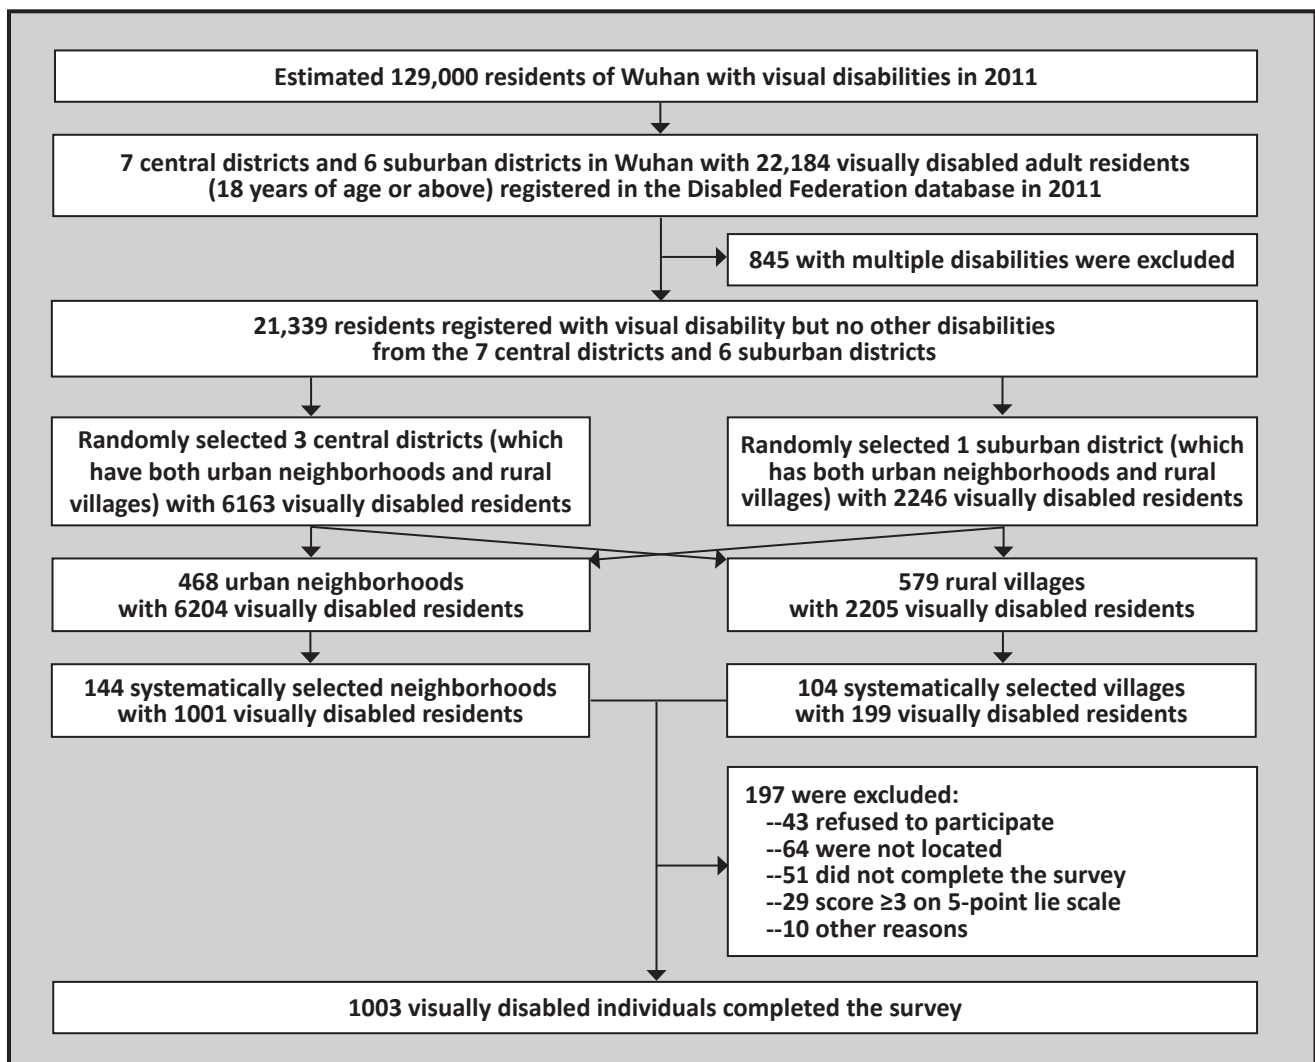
Estimated 129,000 residents of Wuhan with visual disabilities in 2011

7 central districts and 6 suburban districts in Wuhan with 22,184 visually disabled adult residents (18 years of age or above) registered in the Disabled Federation database in 2011

845 with multiple disabilities were excluded

21,339 residents registered with visual disability but no other disabilities from the 7 central districts and 6 suburban districts

Randomly selected 3 central districts (which have both urban neighborhoods and rural villages) with 6163 visually disabled residents

Randomly selected 1 suburban district (which has both urban neighborhoods and rural villages) with 2246 visually disabled residents

468 urban neighborhoods with 6204 visually disabled residents

579 rural villages with 2205 visually disabled residents

144 systematically selected neighborhoods with 1001 visually disabled residents

104 systematically selected villages with 199 visually disabled residents

197 were excluded:
--43 refused to participate
--64 were not located
--51 did not complete the survey
--29 score ≥3 on 5-point lie scale
--10 other reasons

1003 visually disabled individuals completed the survey